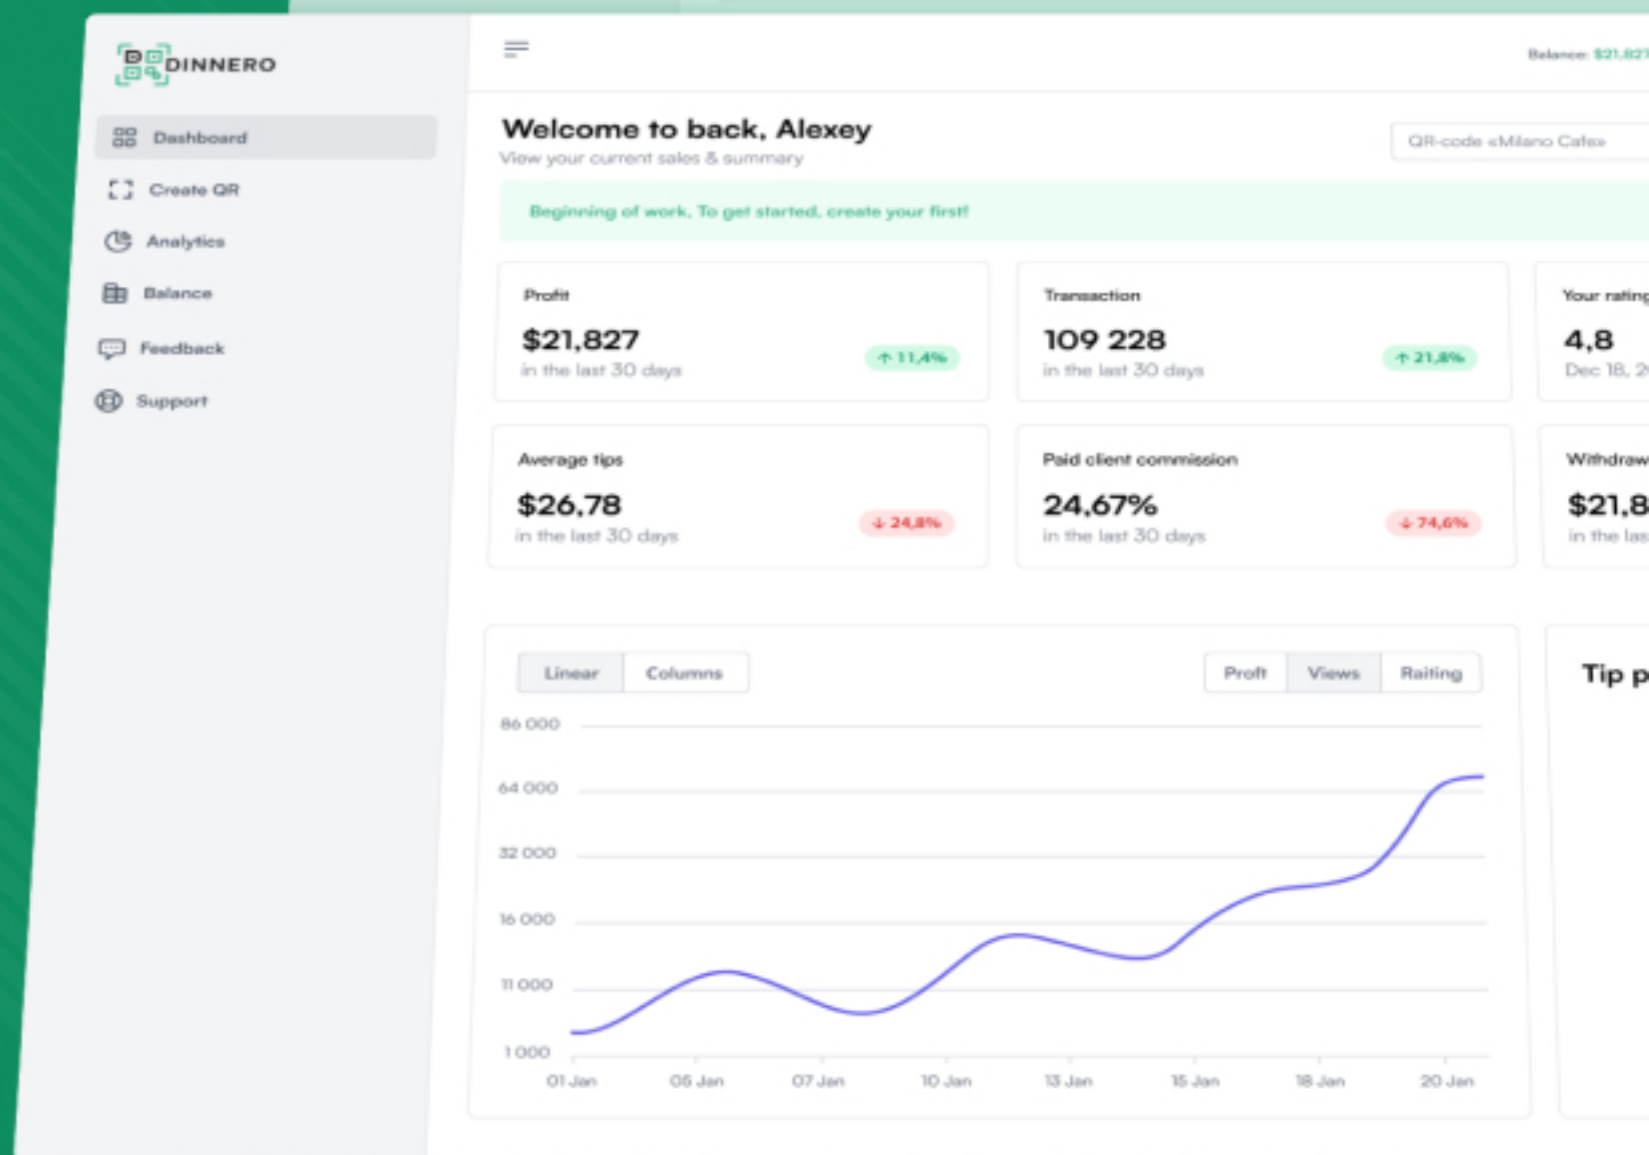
DINNERO

Dashboard
Create QR
Analytics
Balance
Feedback
Support

Balance: $21,827

Welcome to back, Alexey
View your current sales & summary

QR-code «Milano Cafe»

Beginning of work. To get started, create your first!

Profit
$21,827
in the last 30 days
↑ 11,4%

Transaction
109 228
in the last 30 days
↑ 21,8%

Your rating
4,8
Dec 18, 2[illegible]

Average tips
$26,78
in the last 30 days
↓ 24,8%

Paid client commission
24,67%
in the last 30 days
↓ 74,6%

Withdraw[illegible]
$21,8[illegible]
in the las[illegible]

Linear
Columns

Profit
Views
Raiting

86 000
64 000
32 000
16 000
11 000
1 000

01 Jan
05 Jan
07 Jan
10 Jan
13 Jan
15 Jan
18 Jan
20 Jan

Tip p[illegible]